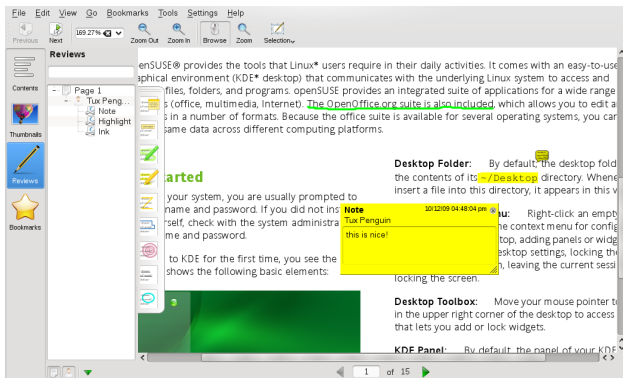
File Edit View Go Bookmarks Tools Settings Help

Previous Next 169.27% Zoom Out Zoom In Browse Zoom Selection

Reviews

Contents

Thumbnails

Reviews

Bookmarks

Page 1
Tux Pengu...
Note
Highlight
Ink

enSUSE® provides the tools that Linux* users require in their daily activities. It comes with an easy-to-use aphical environment (KDE* desktop) that communicates with the underlying Linux system to access and files, folders, and programs. openSUSE provides an integrated suite of applications for a wide range s (office, multimedia, Internet). The OpenOffice.org suite is also included, which allows you to edit a s in a number of formats. Because the office suite is available for several operating systems, you ca same data across different computing platforms.

arted

your system, you are usually prompted to name and password. If you did not ins rself, check with the system administra me and password.

to KDE for the first time, you see the shows the following basic elements:

Desktop Folder: By default, the desktop fold the contents of its ~/Desktop directory. Whene insert a file into this directory, it appears in this v

u: Right-click an empty e context menu for config top, adding panels or widg sktop settings, locking th n, leaving the current sessi locking the screen.

Note 10/12/09 04:48:04 pm
Tux Penguin
this is nice!

Desktop Toolbox: Move your mouse pointer t in the upper right corner of the desktop to access that lets you add or lock widgets.

KDE Panel: By default, the panel of your KDE

1 of 15